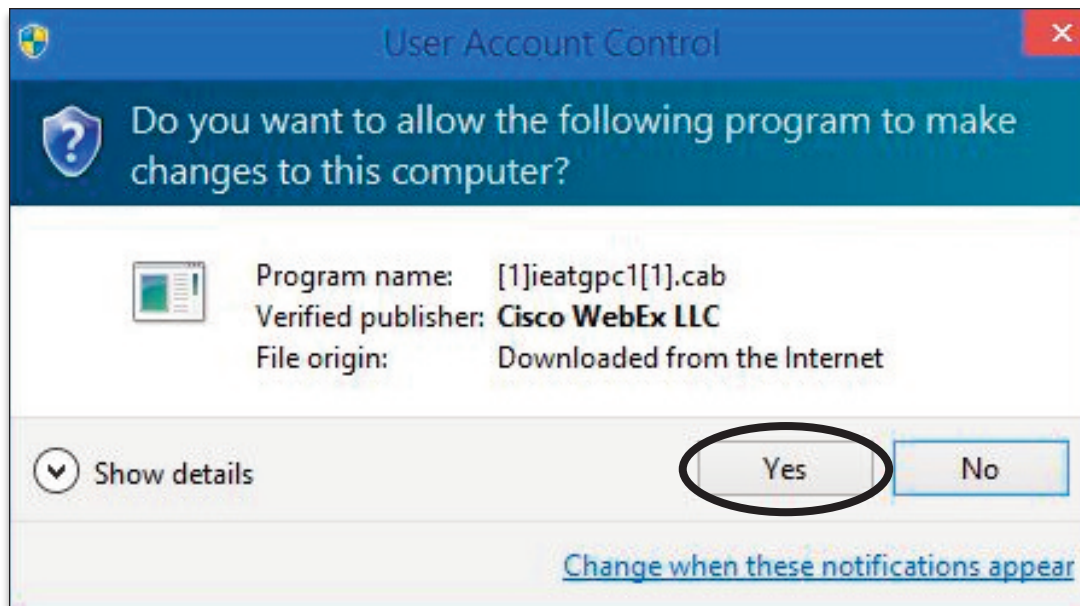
User Account Control

Do you want to allow the following program to make changes to this computer?

Program name: [1]ieatgpc1[1].cab
Verified publisher: Cisco WebEx LLC
File origin: Downloaded from the Internet

Show details

Yes

No

Change when these notifications appear